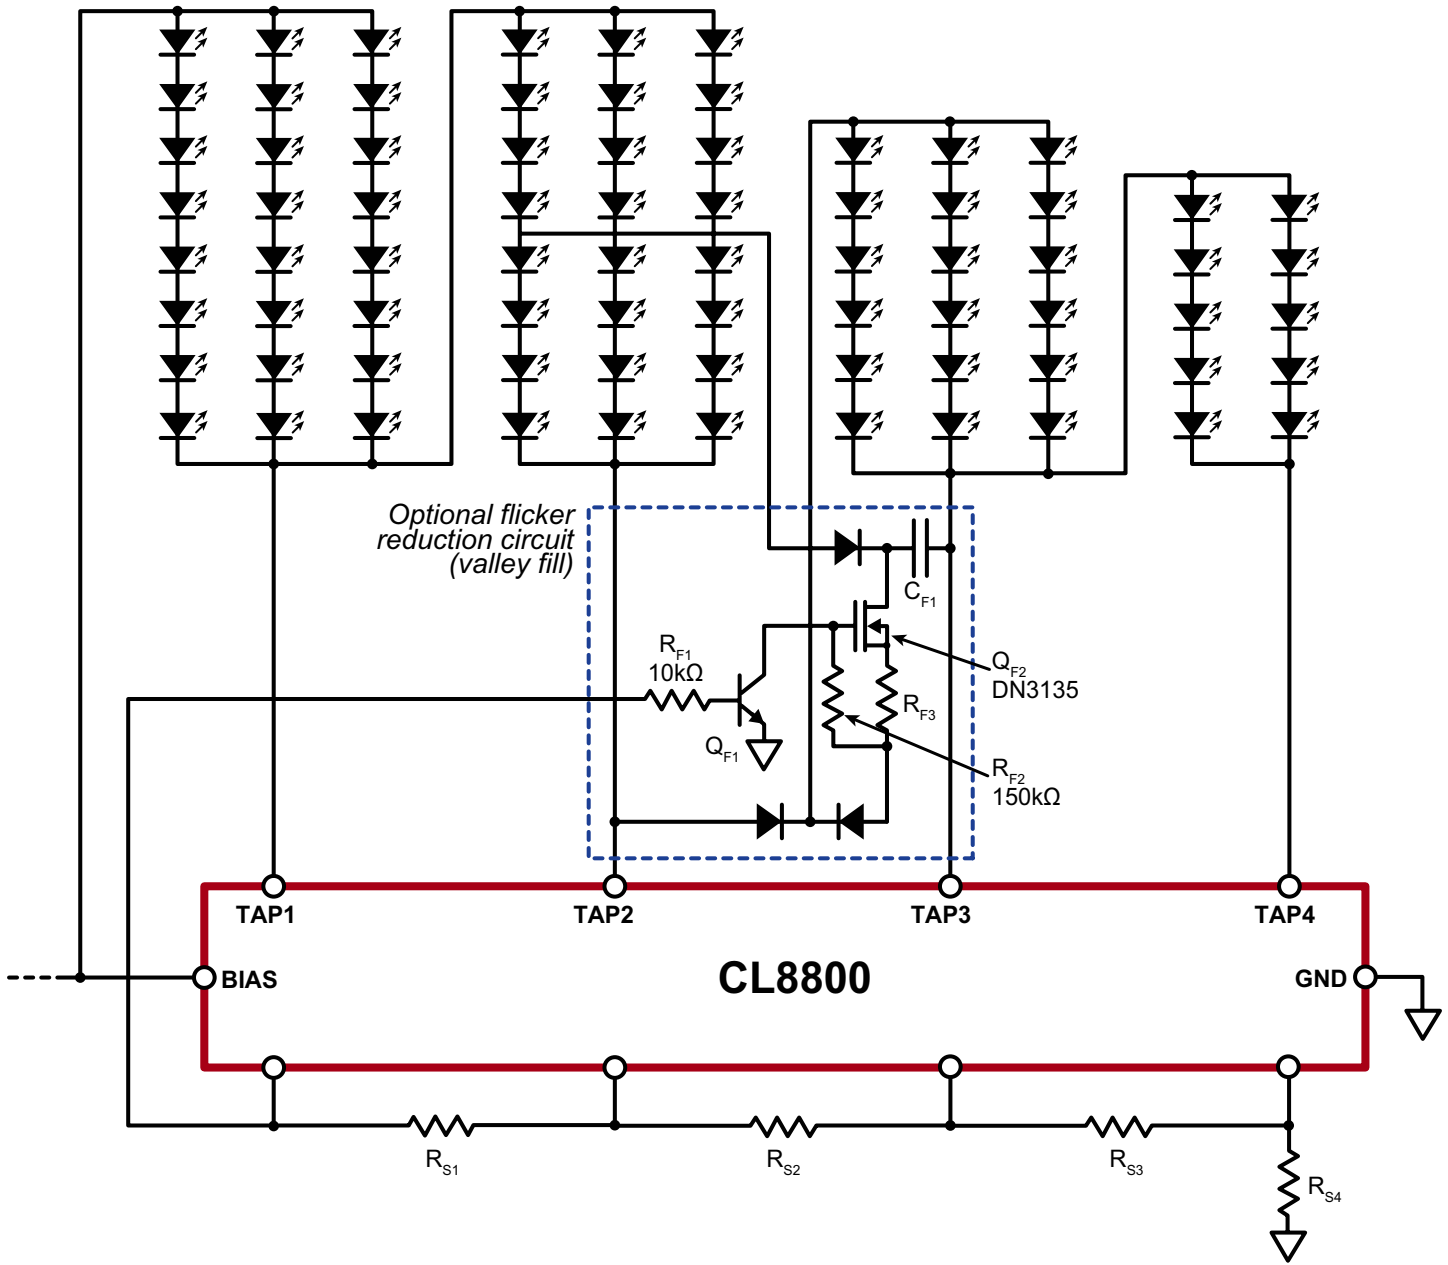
Optional flicker reduction circuit (valley fill)

$C_{F1}$

$R_{F1}$
10kΩ

$Q_{F2}$
DN3135

$R_{F3}$

$Q_{F1}$

$R_{F2}$
150kΩ

TAP1
TAP2
TAP3
TAP4

BIAS
CL8800
GND

$R_{S1}$
$R_{S2}$
$R_{S3}$
$R_{S4}$